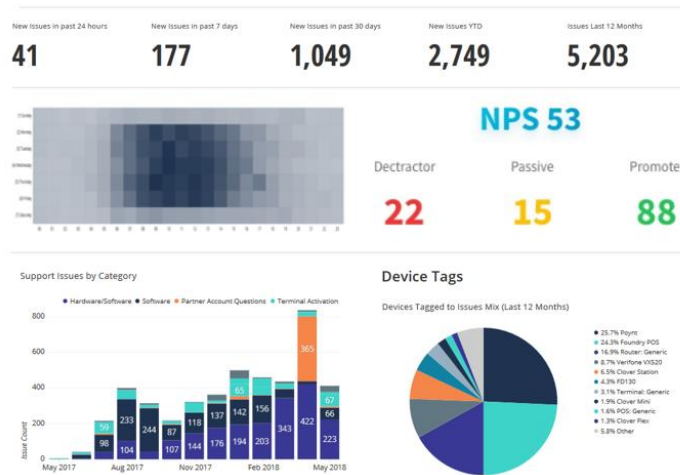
New Issues in past 24 hours
41

New Issues in past 7 days
177

New Issues in past 30 days
1,049

New Issues YTD
2,749

Issues Last 12 Months
5,203

NPS 53

Dectractor
22

Passive
15

Promote
88

Support Issues by Category

Hardware/Software · Software · Partner Account Questions · Terminal Activation

800
600
400
200
0

Issue Count

59
98
104
233
244
87
107
137
144
65
142
176
156
194
203
343
365
422
67
66
223

May 2017 · Aug 2017 · Nov 2017 · Feb 2018 · May 2018

Device Tags

Devices Tagged to Issues Mix (Last 12 Months)

25.7% Poynt
24.3% Foundry POS
16.9% Router: Generic
8.7% Verifone VX520
6.5% Clover Station
4.3% FD130
3.1% Terminal: Generic
1.9% Clover Mini
1.6% POS: Generic
1.3% Clover Flex
5.8% Other